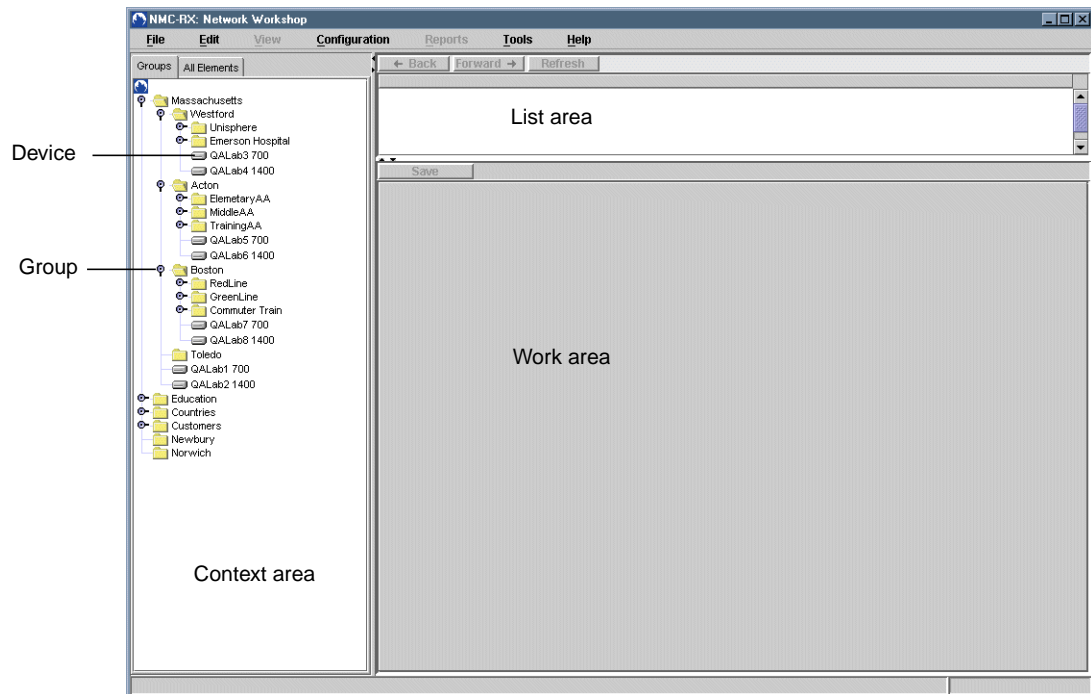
NMC-RX: Network Workshop

File Edit View Configuration Reports Tools Help

Groups All Elements

← Back Forward → Refresh

Massachusetts
Westford
Unisphere
Emerson Hospital
QALab3 700
QALab4 1400
Acton
ElemetaryAA
MiddleAA
TrainingAA
QALab5 700
QALab6 1400
Boston
RedLine
GreenLine
Commuter Train
QALab7 700
QALab8 1400
Toledo
QALab1 700
QALab2 1400
Education
Countries
Customers
Newbury
Norwich

Device

Group

List area

Save

Work area

Context area